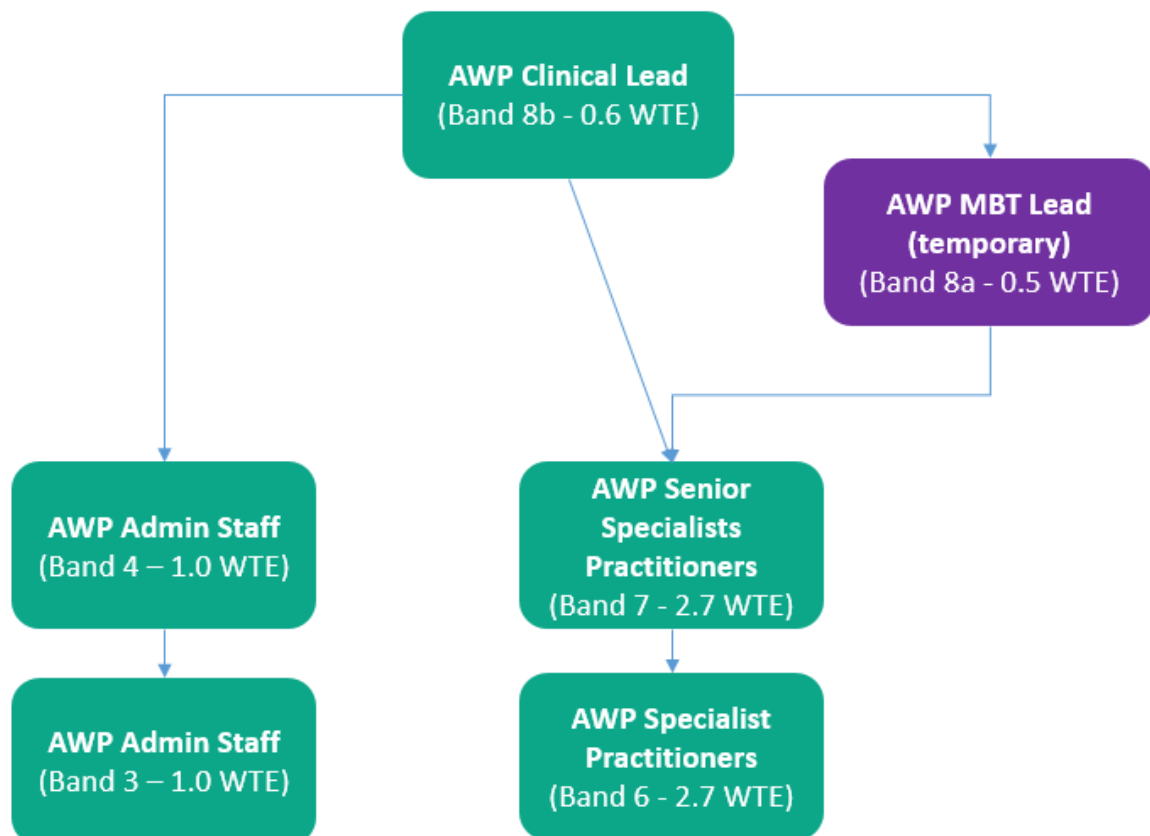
AWP Clinical Lead
(Band 8b - 0.6 WTE)

AWP MBT Lead
(temporary)
(Band 8a - 0.5 WTE)

AWP Admin Staff
(Band 4 – 1.0 WTE)

AWP Senior Specialists Practitioners
(Band 7 - 2.7 WTE)

AWP Admin Staff
(Band 3 – 1.0 WTE)

AWP Specialist Practitioners
(Band 6 - 2.7 WTE)